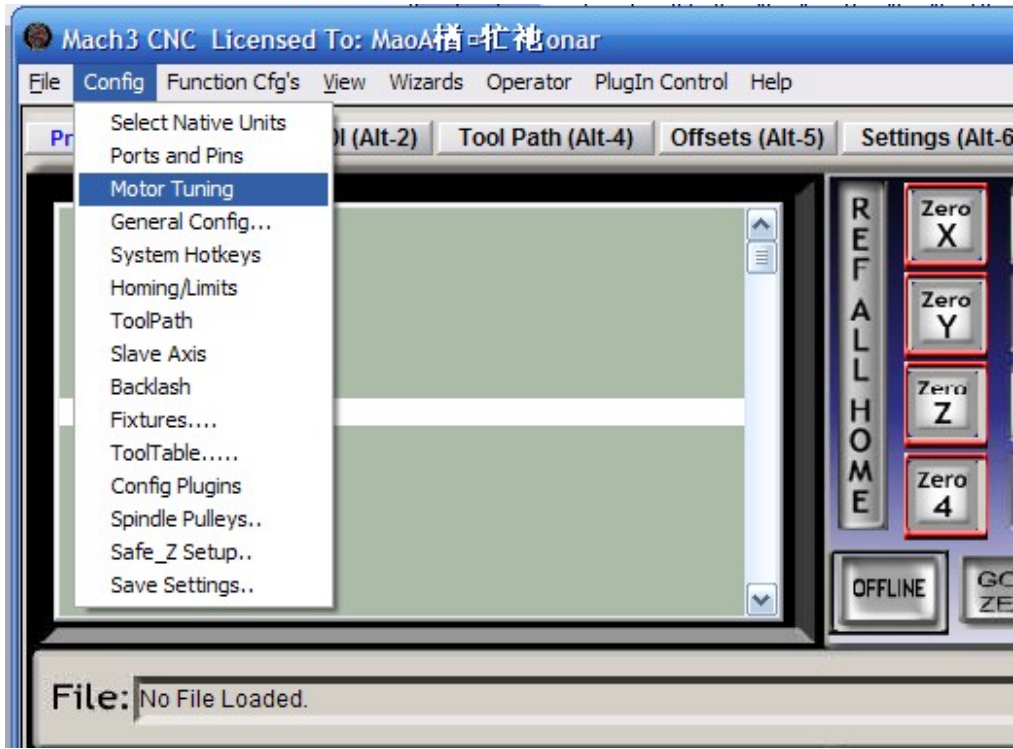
Mach3 CNC Licensed To: MaoA楕▫犷袖onar

File Config Function Cfg's View Wizards Operator PlugIn Control Help

Pr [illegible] I (Alt-2) Tool Path (Alt-4) Offsets (Alt-5) Settings (Alt-6

Select Native Units
Ports and Pins
Motor Tuning
General Config...
System Hotkeys
Homing/Limits
ToolPath
Slave Axis
Backlash
Fixtures....
ToolTable.....
Config Plugins
Spindle Pulleys..
Safe_Z Setup..
Save Settings..

REF ALL HOME

Zero X
Zero Y
Zero Z
Zero 4

OFFLINE

GO ZE

File: No File Loaded.